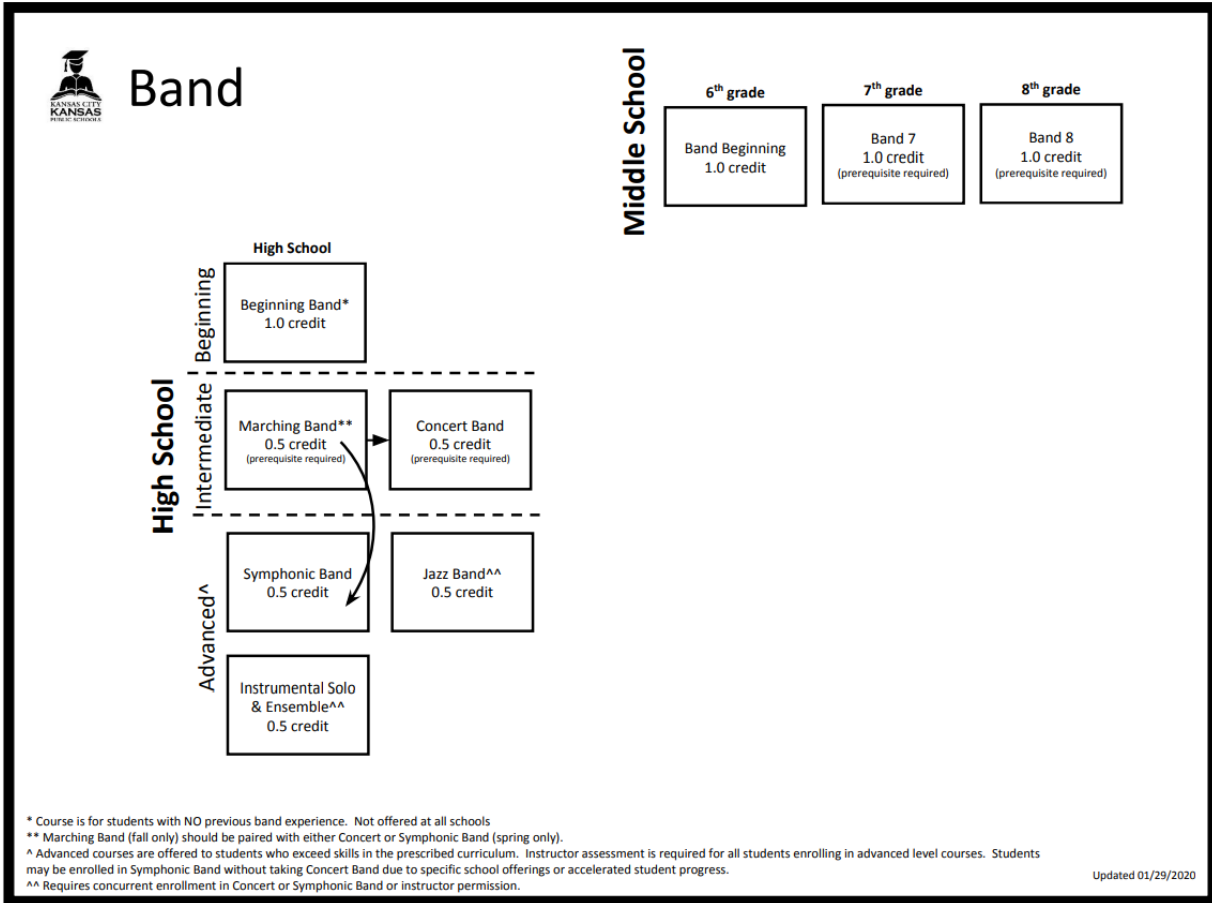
KANSAS CITY KANSAS PUBLIC SCHOOLS

Band

Middle School

6th grade
Band Beginning
1.0 credit

7th grade
Band 7
1.0 credit
(prerequisite required)

8th grade
Band 8
1.0 credit
(prerequisite required)

High School

High School

Beginning

Beginning Band*
1.0 credit

Intermediate

Marching Band**
0.5 credit
(prerequisite required)

Concert Band
0.5 credit
(prerequisite required)

Advanced^

Symphonic Band
0.5 credit

Jazz Band^^
0.5 credit

Instrumental Solo & Ensemble^^
0.5 credit

* Course is for students with NO previous band experience. Not offered at all schools
** Marching Band (fall only) should be paired with either Concert or Symphonic Band (spring only).
^ Advanced courses are offered to students who exceed skills in the prescribed curriculum. Instructor assessment is required for all students enrolling in advanced level courses. Students may be enrolled in Symphonic Band without taking Concert Band due to specific school offerings or accelerated student progress.
^^ Requires concurrent enrollment in Concert or Symphonic Band or instructor permission.

Updated 01/29/2020